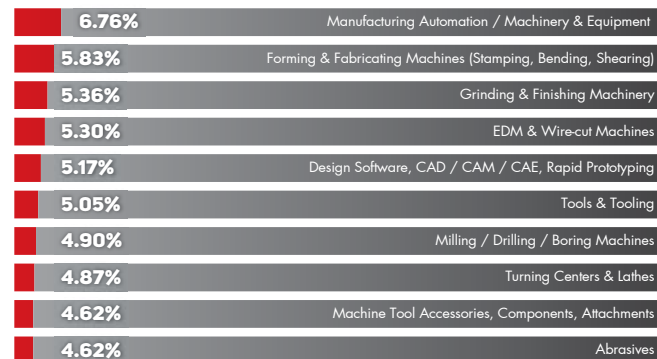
6.76% Manufacturing Automation / Machinery & Equipment

5.83% Forming & Fabricating Machines (Stamping, Bending, Shearing)

5.36% Grinding & Finishing Machinery

5.30% EDM & Wire-cut Machines

5.17% Design Software, CAD / CAM / CAE, Rapid Prototyping

5.05% Tools & Tooling

4.90% Milling / Drilling / Boring Machines

4.87% Turning Centers & Lathes

4.62% Machine Tool Accessories, Components, Attachments

4.62% Abrasives